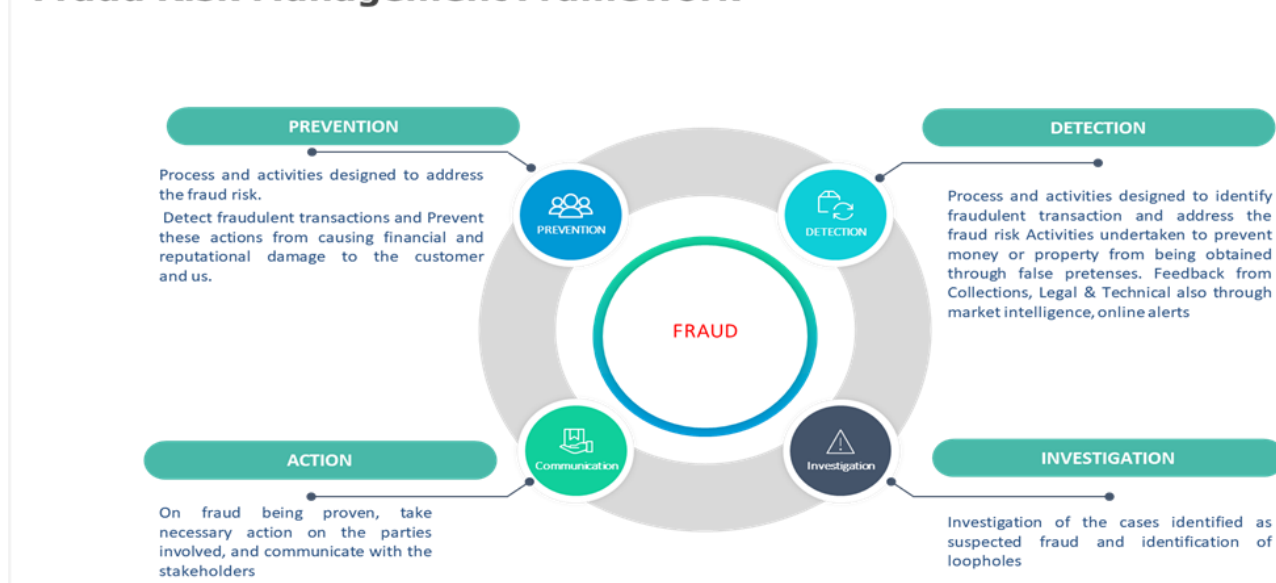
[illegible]

PREVENTION

Process and activities designed to address the fraud risk.

Detect fraudulent transactions and Prevent these actions from causing financial and reputational damage to the customer and us.

PREVENTION

DETECTION

DETECTION

Process and activities designed to identify fraudulent transaction and address the fraud risk Activities undertaken to prevent money or property from being obtained through false pretenses. Feedback from Collections, Legal & Technical also through market intelligence, online alerts

FRAUD

Communication

Investigation

ACTION

On fraud being proven, take necessary action on the parties involved, and communicate with the stakeholders

INVESTIGATION

Investigation of the cases identified as suspected fraud and identification of loopholes